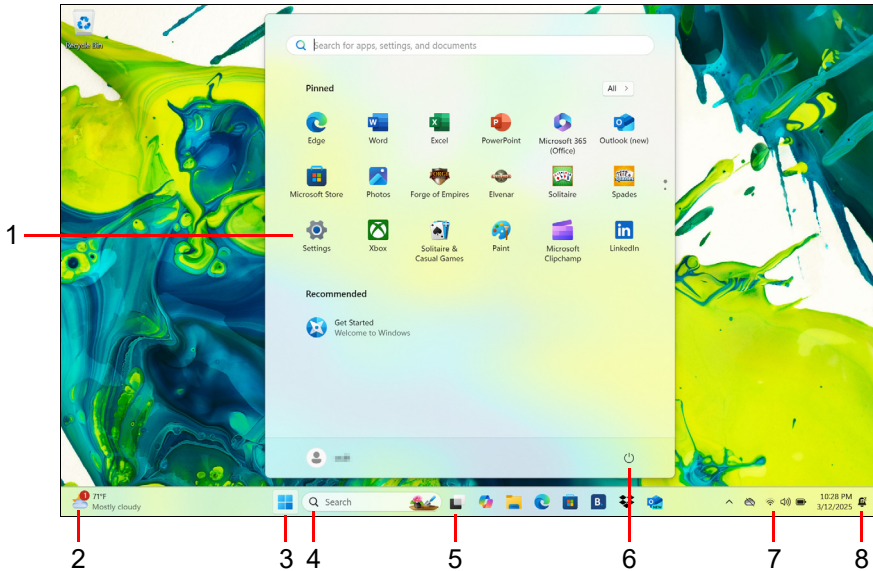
Recycle Bin

Search for apps, settings, and documents

Pinned

All >

Edge
Word
Excel
PowerPoint
Microsoft 365 (Office)
Outlook (new)
Microsoft Store
Photos
Forge of Empires
Elvenar
Solitaire
Spades
Settings
Xbox
Solitaire & Casual Games
Paint
Microsoft Clipchamp
LinkedIn

Recommended

Get Started
Welcome to Windows

1

71°F
Mostly cloudy

Search

10:28 PM
3/12/2025

2 3 4 5 6 7 8